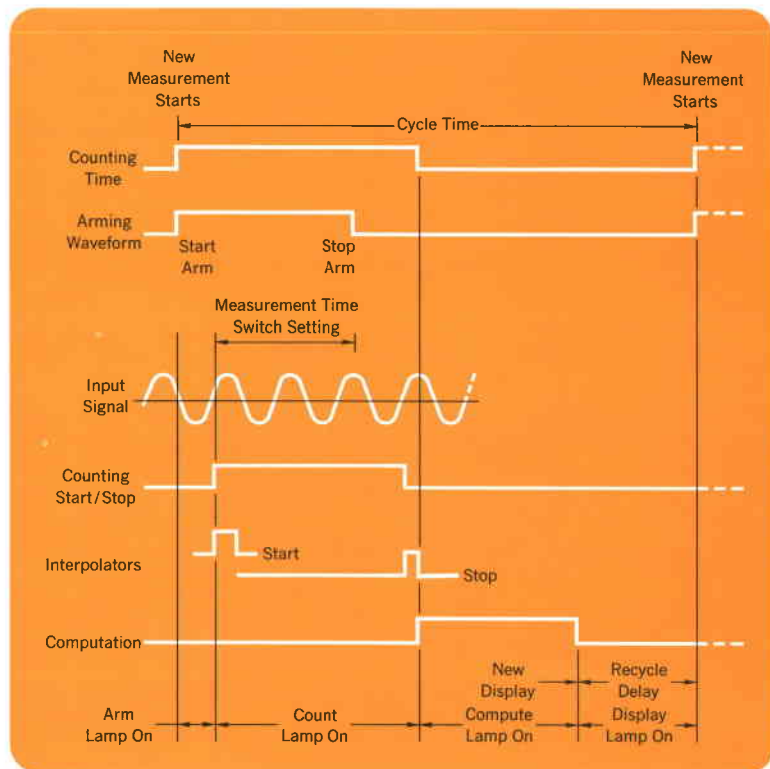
New Measurement Starts

New Measurement Starts

Cycle Time

Counting Time

Arming Waveform

Start Arm

Stop Arm

Measurement Time Switch Setting

Input Signal

Counting Start/Stop

Interpolators

Start

Stop

Computation

New Display

Recycle Delay

Arm Lamp On

Count Lamp On

Compute Lamp On

Display Lamp On